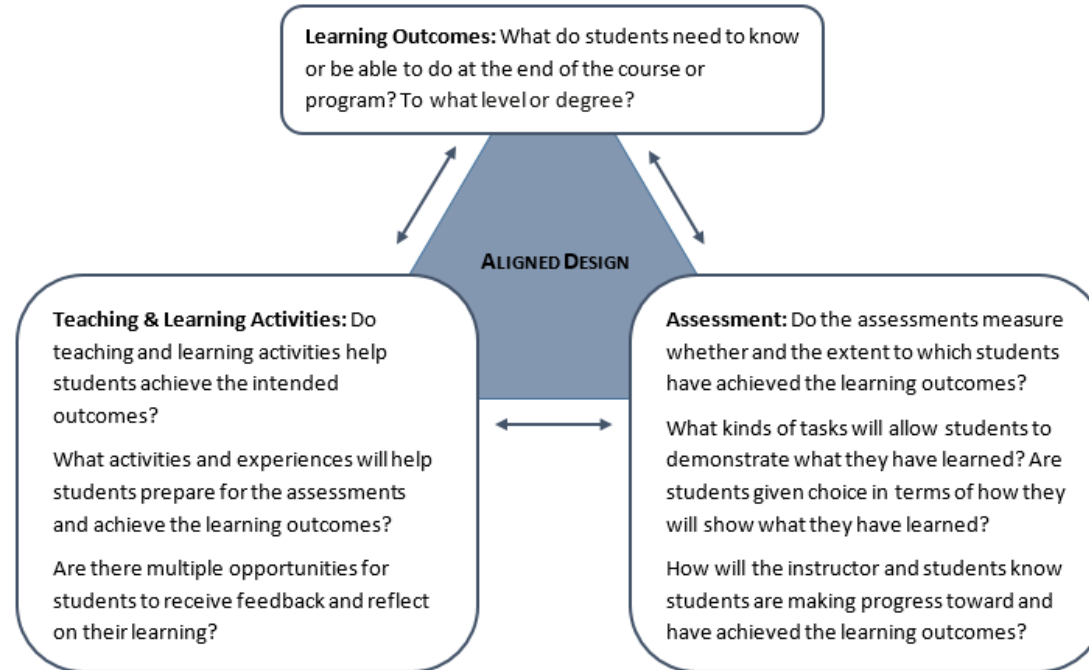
**Learning Outcomes:** What do students need to know or be able to do at the end of the course or program? To what level or degree?

ALIGNED DESIGN

**Teaching & Learning Activities:** Do teaching and learning activities help students achieve the intended outcomes?

What activities and experiences will help students prepare for the assessments and achieve the learning outcomes?

Are there multiple opportunities for students to receive feedback and reflect on their learning?

**Assessment:** Do the assessments measure whether and the extent to which students have achieved the learning outcomes?

What kinds of tasks will allow students to demonstrate what they have learned? Are students given choice in terms of how they will show what they have learned?

How will the instructor and students know students are making progress toward and have achieved the learning outcomes?